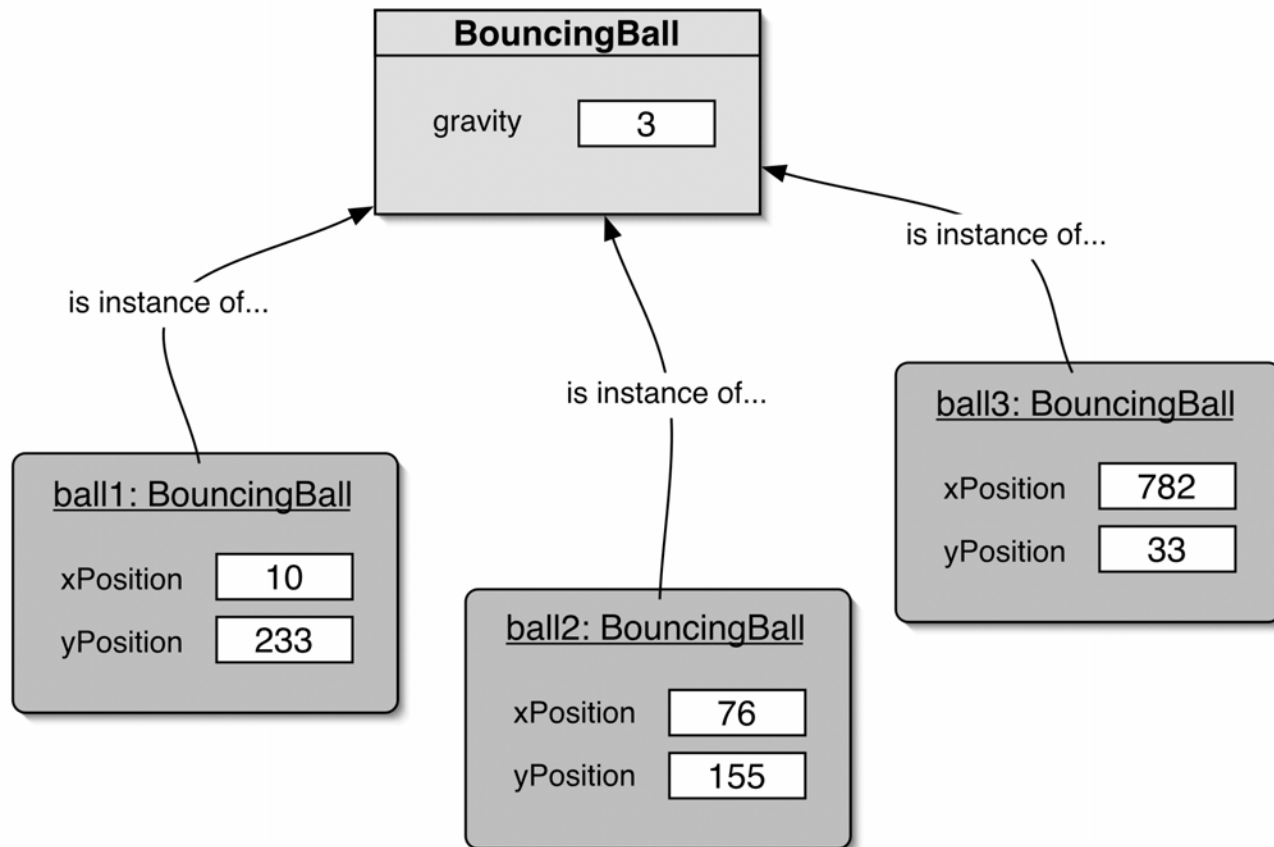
BouncingBall

gravity 3

is instance of...

is instance of...

is instance of...

ball1: BouncingBall

xPosition 10

yPosition 233

ball2: BouncingBall

xPosition 76

yPosition 155

ball3: BouncingBall

xPosition 782

yPosition 33